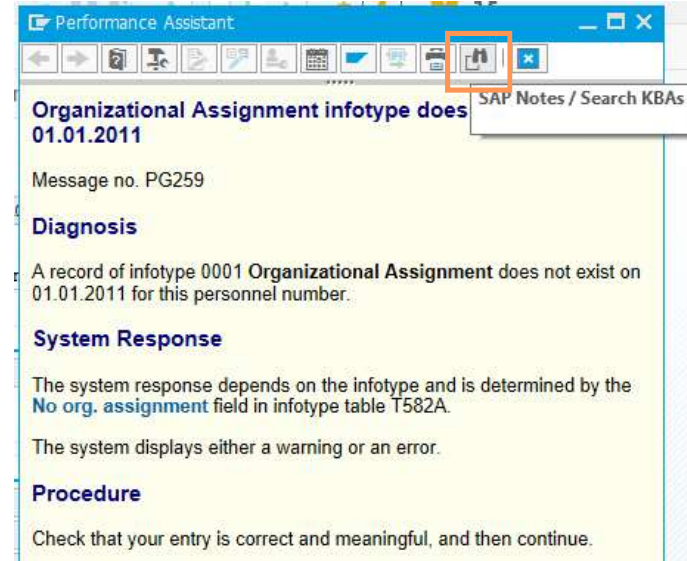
Performance Assistant

SAP Notes / Search KBAs

Organizational Assignment infotype does
01.01.2011

Message no. PG259

Diagnosis

A record of infotype 0001 **Organizational Assignment** does not exist on 01.01.2011 for this personnel number.

System Response

The system response depends on the infotype and is determined by the No org. assignment field in infotype table T582A.

The system displays either a warning or an error.

Procedure

Check that your entry is correct and meaningful, and then continue.